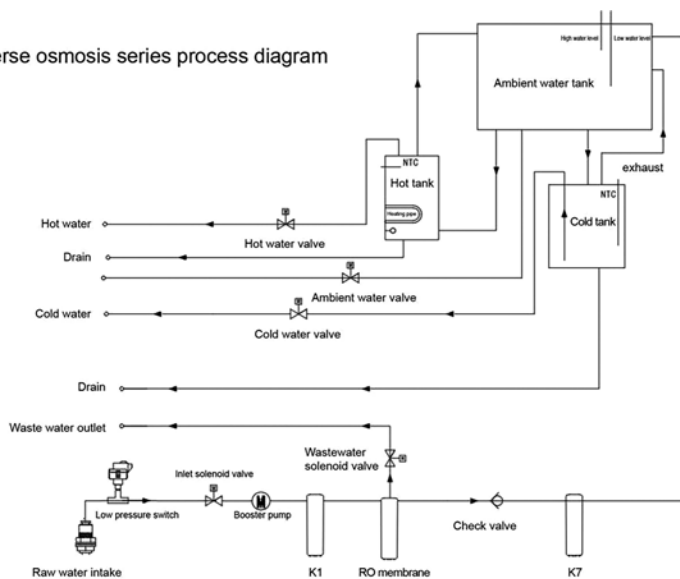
erse osmosis series process diagram

High water level

Low water level

Ambient water tank

NTC

Hot tank

Heating pipe

exhaust

NTC

Cold tank

Hot water

Hot water valve

Drain

Ambient water valve

Cold water

Cold water valve

Drain

Waste water outlet

Wastewater solenoid valve

Inlet solenoid valve

Low pressure switch

Booster pump

Check valve

Raw water intake

K1

RO membrane

K7